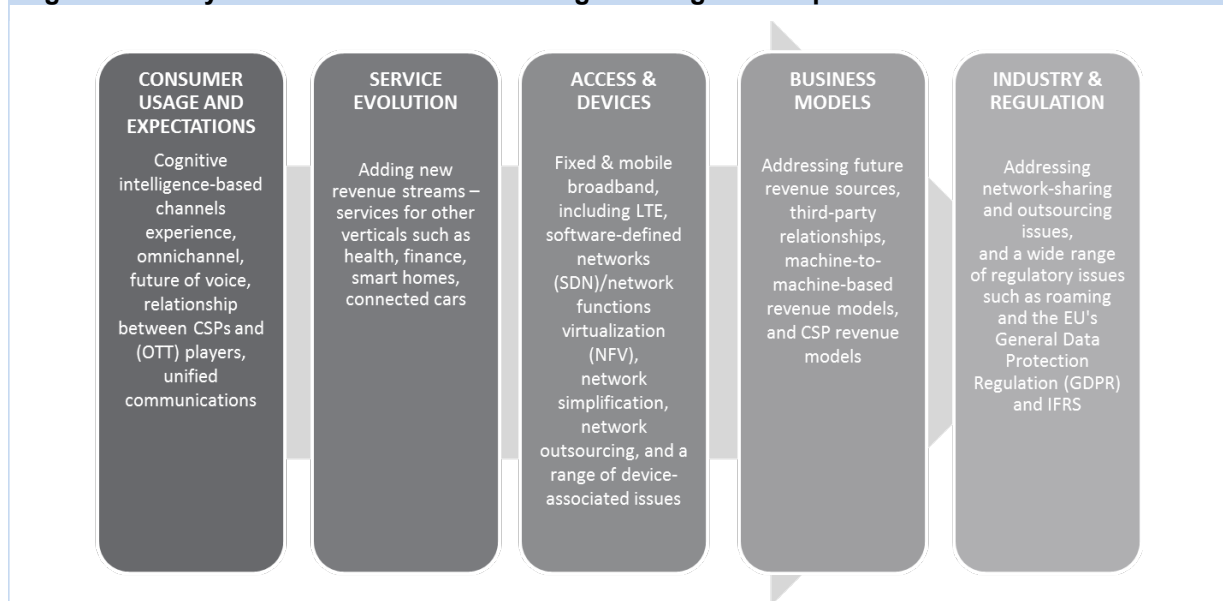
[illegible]

CONSUMER USAGE AND EXPECTATIONS

Cognitive intelligence-based channels experience, omnichannel, future of voice, relationship between CSPs and (OTT) players, unified communications

SERVICE EVOLUTION

Adding new revenue streams – services for other verticals such as health, finance, smart homes, connected cars

ACCESS & DEVICES

Fixed & mobile broadband, including LTE, software-defined networks (SDN)/network functions virtualization (NFV), network simplification, network outsourcing, and a range of device-associated issues

BUSINESS MODELS

Addressing future revenue sources, third-party relationships, machine-to-machine-based revenue models, and CSP revenue models

INDUSTRY & REGULATION

Addressing network-sharing and outsourcing issues, and a wide range of regulatory issues such as roaming and the EU's General Data Protection Regulation (GDPR) and IFRS